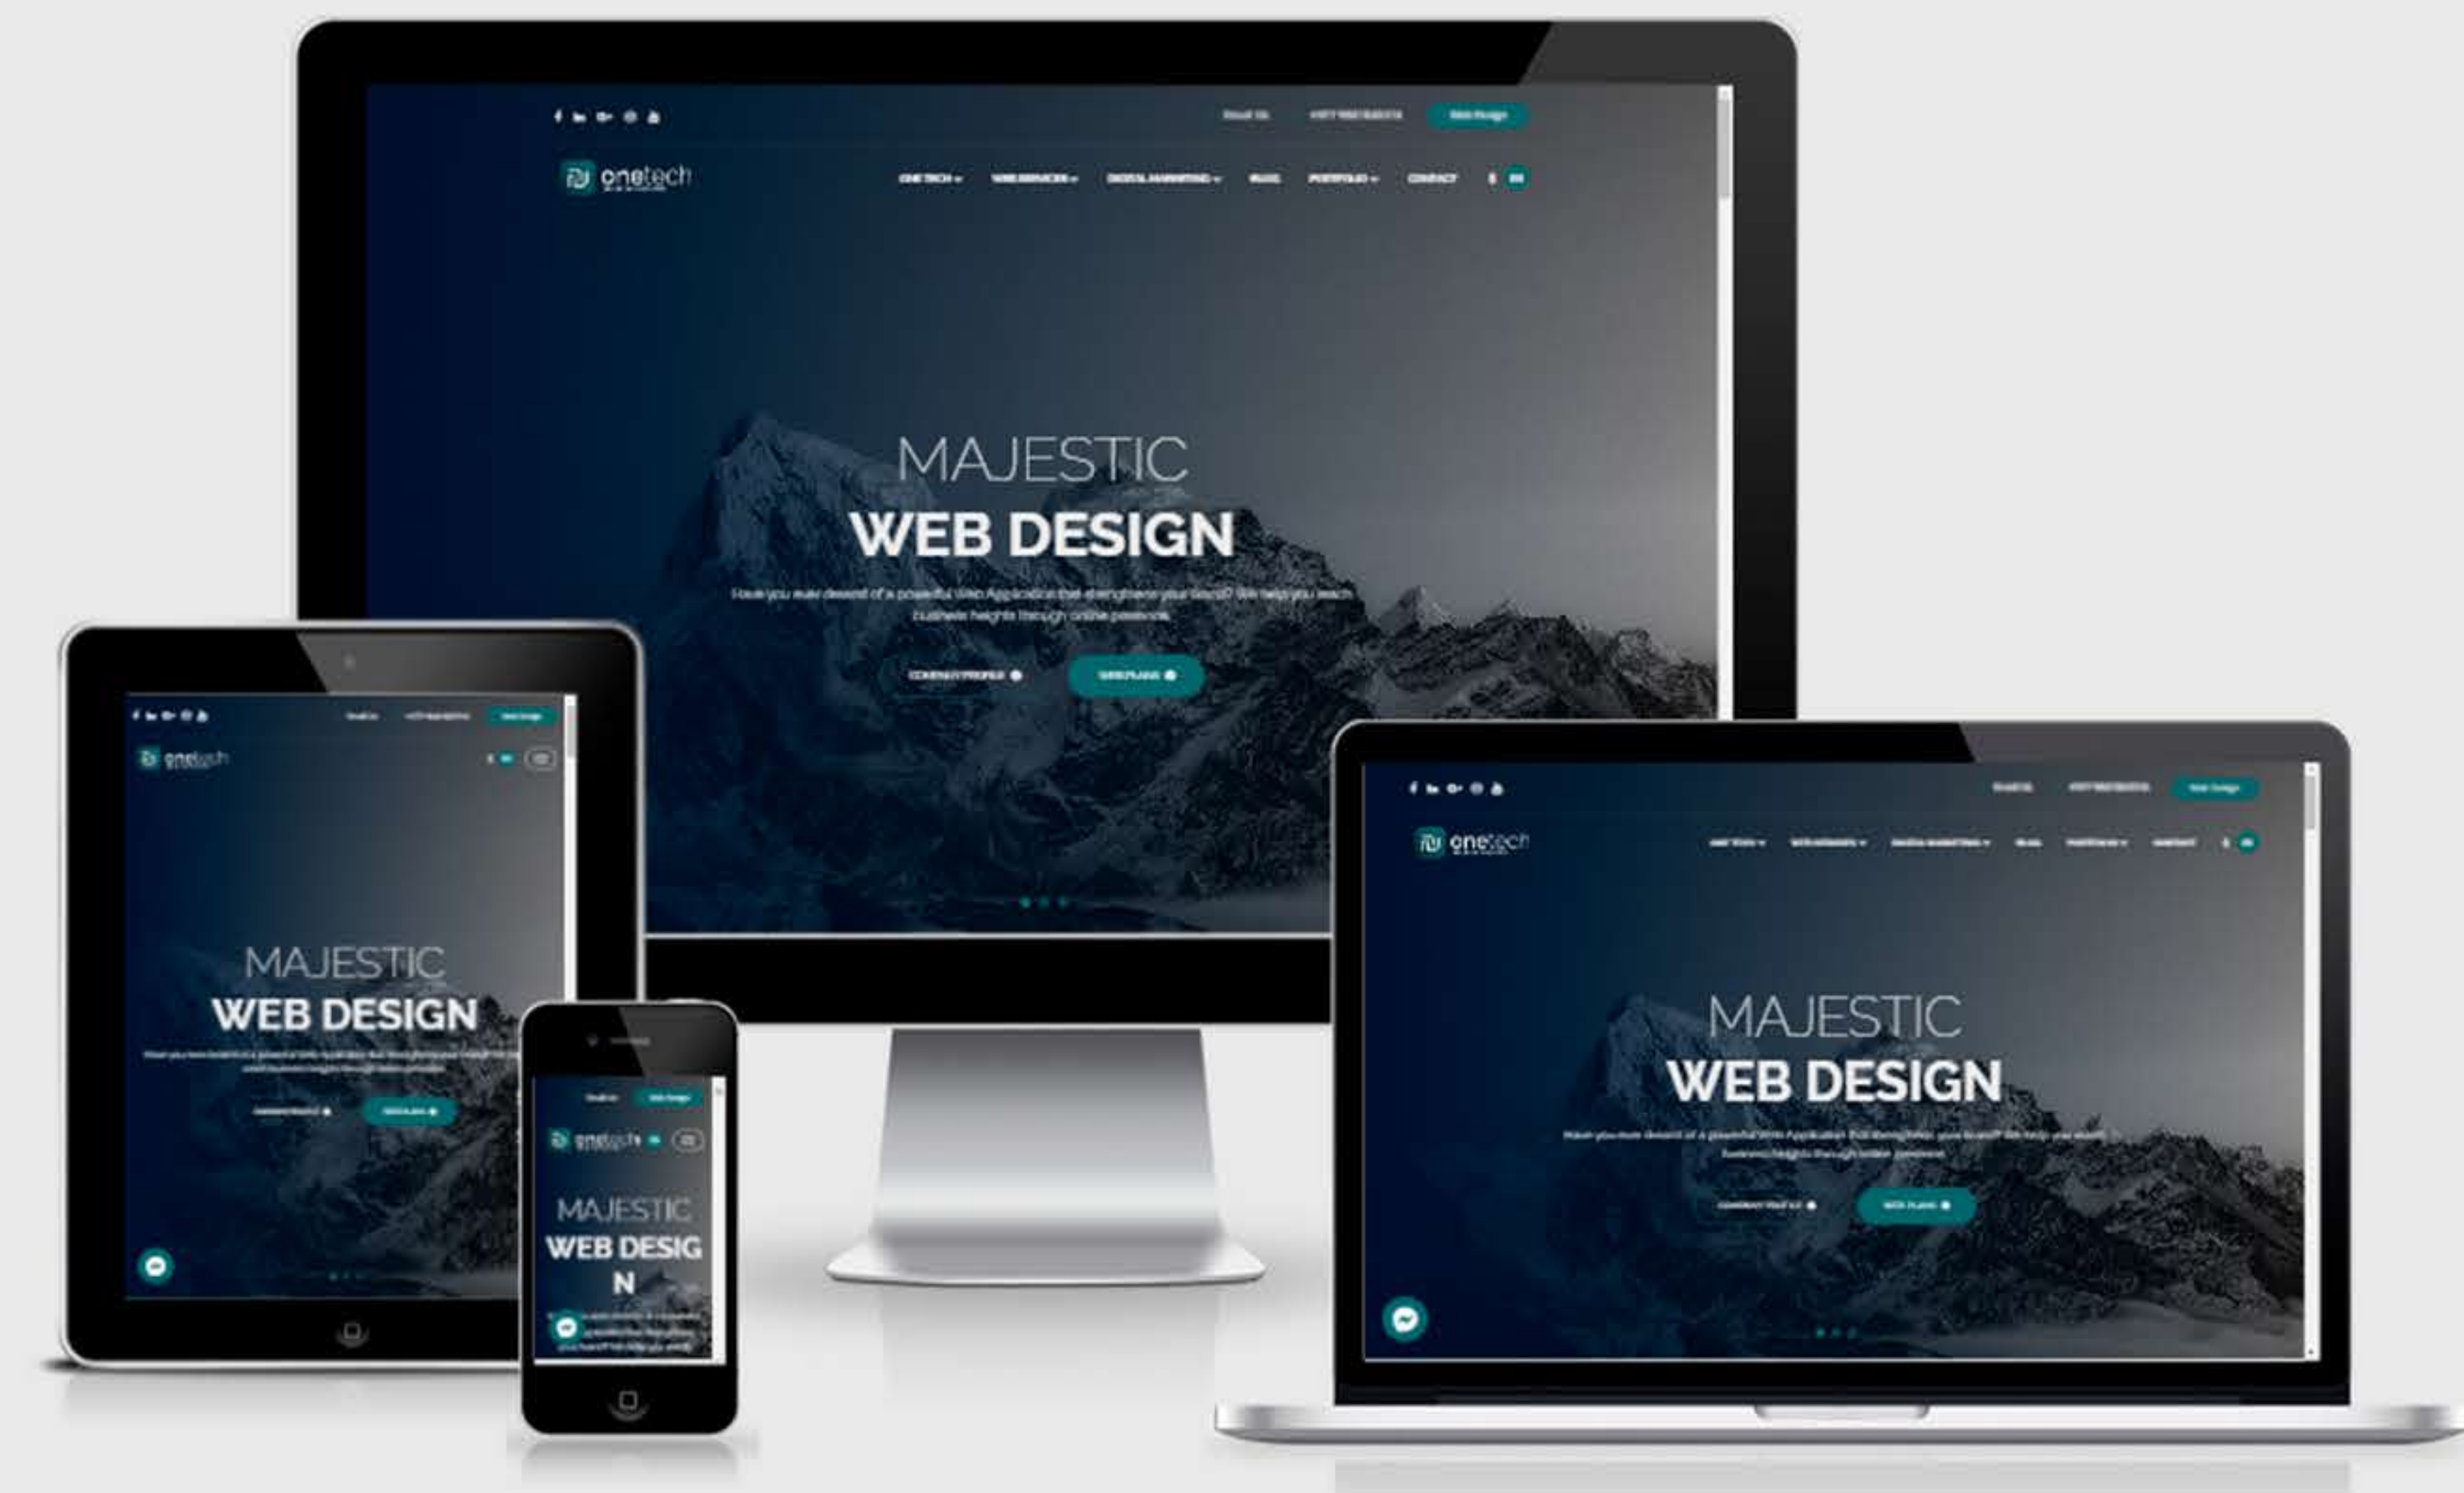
onetech

ONE TECH WEB SERVICES DIGITAL MARKETING BLOG PORTFOLIO CONTACT

MAJESTIC
WEB DESIGN

Have you ever dreamt of a powerful Web Application that strengthens your brand? We help you reach business heights through online presence.

COMPANY PROFILE

WEB PLANS

onetech

MAJESTIC
WEB DESIGN

onetech

MAJESTIC
WEB DESIG
N

onetech

MAJESTIC
WEB DESIGN